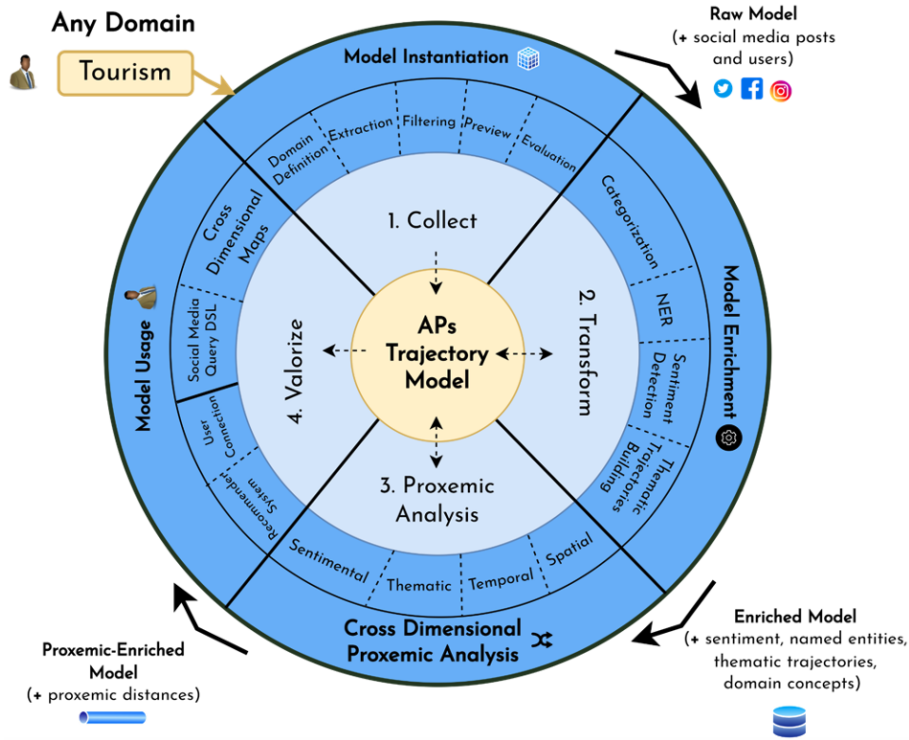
Any Domain

Tourism

Raw Model
(+ social media posts and users)

Model Instantiation

Domain Definition
Extraction
Filtering
Preview
Evaluation

1. Collect

Categorization
NER
Sentiment Detection
Thematic Trajectories Building

Model Enrichment

2. Transform

APs Trajectory Model

3. Proxemic Analysis

Sentimental
Thematic
Temporal
Spatial

Cross Dimensional Proxemic Analysis

4. Valorize

Cross Dimensional Maps
Social Media Query DSL
User Connection
Recommender System

Model Usage

Enriched Model
(+ sentiment, named entities, thematic trajectories, domain concepts)

Proxemic-Enriched Model
(+ proxemic distances)